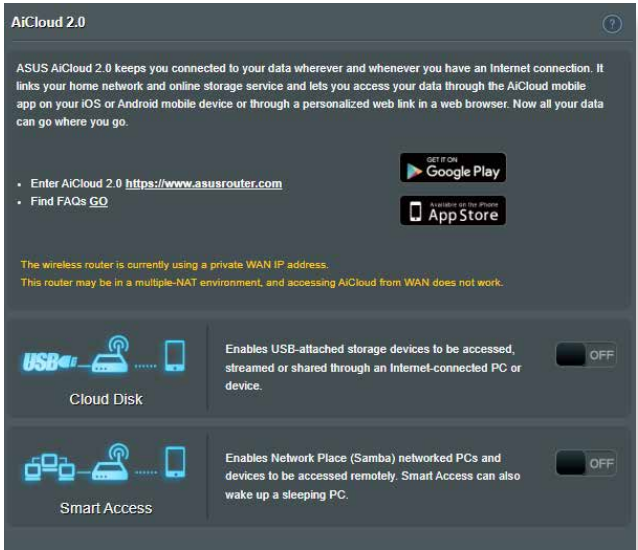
AiCloud 2.0

?

ASUS AiCloud 2.0 keeps you connected to your data wherever and whenever you have an Internet connection. It links your home network and online storage service and lets you access your data through the AiCloud mobile app on your iOS or Android mobile device or through a personalized web link in a web browser. Now all your data can go where you go.

- Enter AiCloud 2.0 https://www.asusrouter.com
- Find FAQs GO

GET IT ON Google Play

Available on the iPhone App Store

The wireless router is currently using a private WAN IP address.
This router may be in a multiple-NAT environment, and accessing AiCloud from WAN does not work.

USB

Cloud Disk

Enables USB-attached storage devices to be accessed, streamed or shared through an Internet-connected PC or device.

OFF

Smart Access

Enables Network Place (Samba) networked PCs and devices to be accessed remotely. Smart Access can also wake up a sleeping PC.

OFF